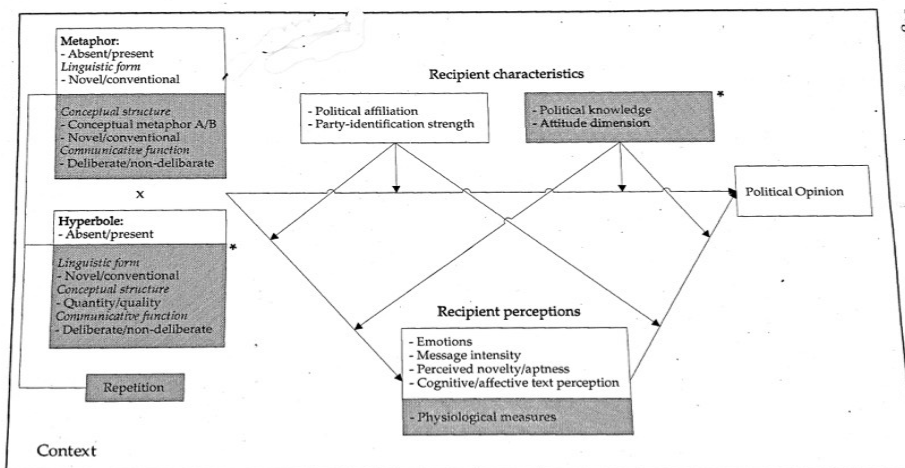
Metaphor:
- Absent/present
Linguistic form
- Novel/conventional

Conceptual structure
- Conceptual metaphor A/B
- Novel/conventional
Communicative function
- Deliberate/non-delibarate

x

Hyperbole:
- Absent/present

Linguistic form
- Novel/conventional
Conceptual structure
- Quantity/quality
Communicative function
- Deliberate/non-deliberate

*

Repetition

Recipient characteristics

- Political affiliation
- Party-identification strength

- Political knowledge
- Attitude dimension

*

Political Opinion

Recipient perceptions

- Emotions
- Message intensity
- Perceived novelty/aptness
- Cognitive/affective text perception

- Physiological measures

Context